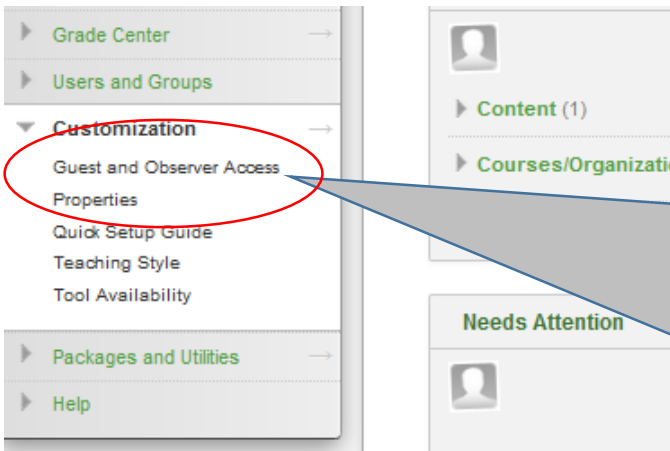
Grade Center
Users and Groups
Customization
Guest and Observer Access
Properties
Quick Setup Guide
Teaching Style
Tool Availability
Packages and Utilities
Help

Content (1)
Courses/Organizati
Needs Attention